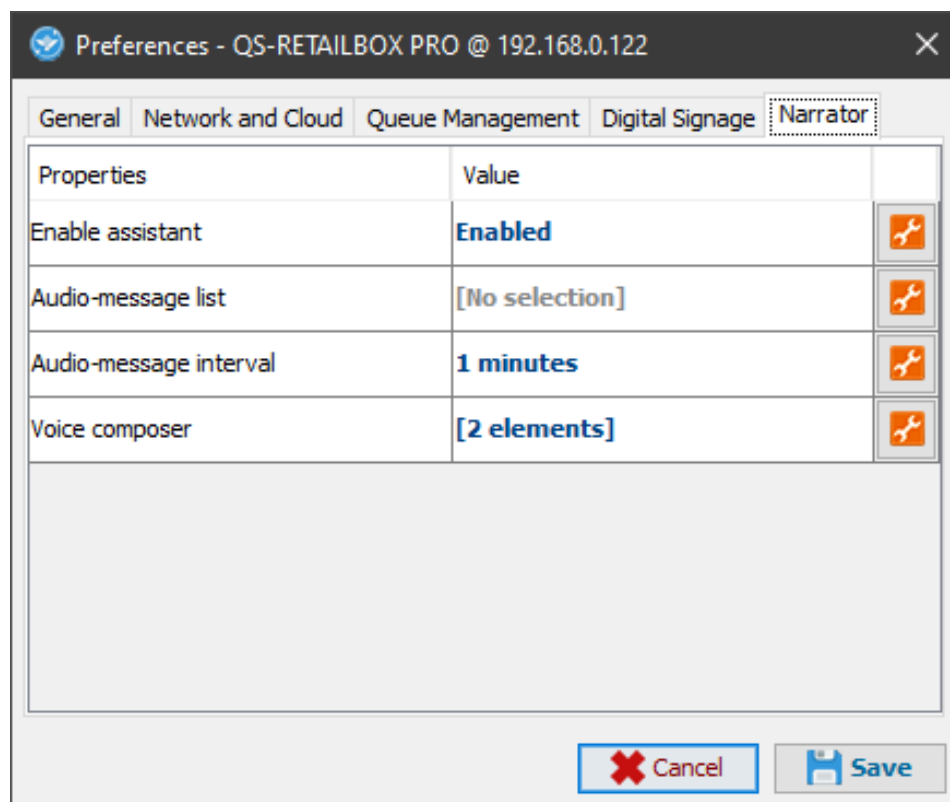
Preferences - QS-RETAILBOX PRO @ 192.168.0.122

General | Network and Cloud | Queue Management | Digital Signage | Narrator

| Properties | Value |
|---|---|
| Enable assistant | Enabled |
| Audio-message list | [No selection] |
| Audio-message interval | 1 minutes |
| Voice composer | [2 elements] |

Cancel  Save